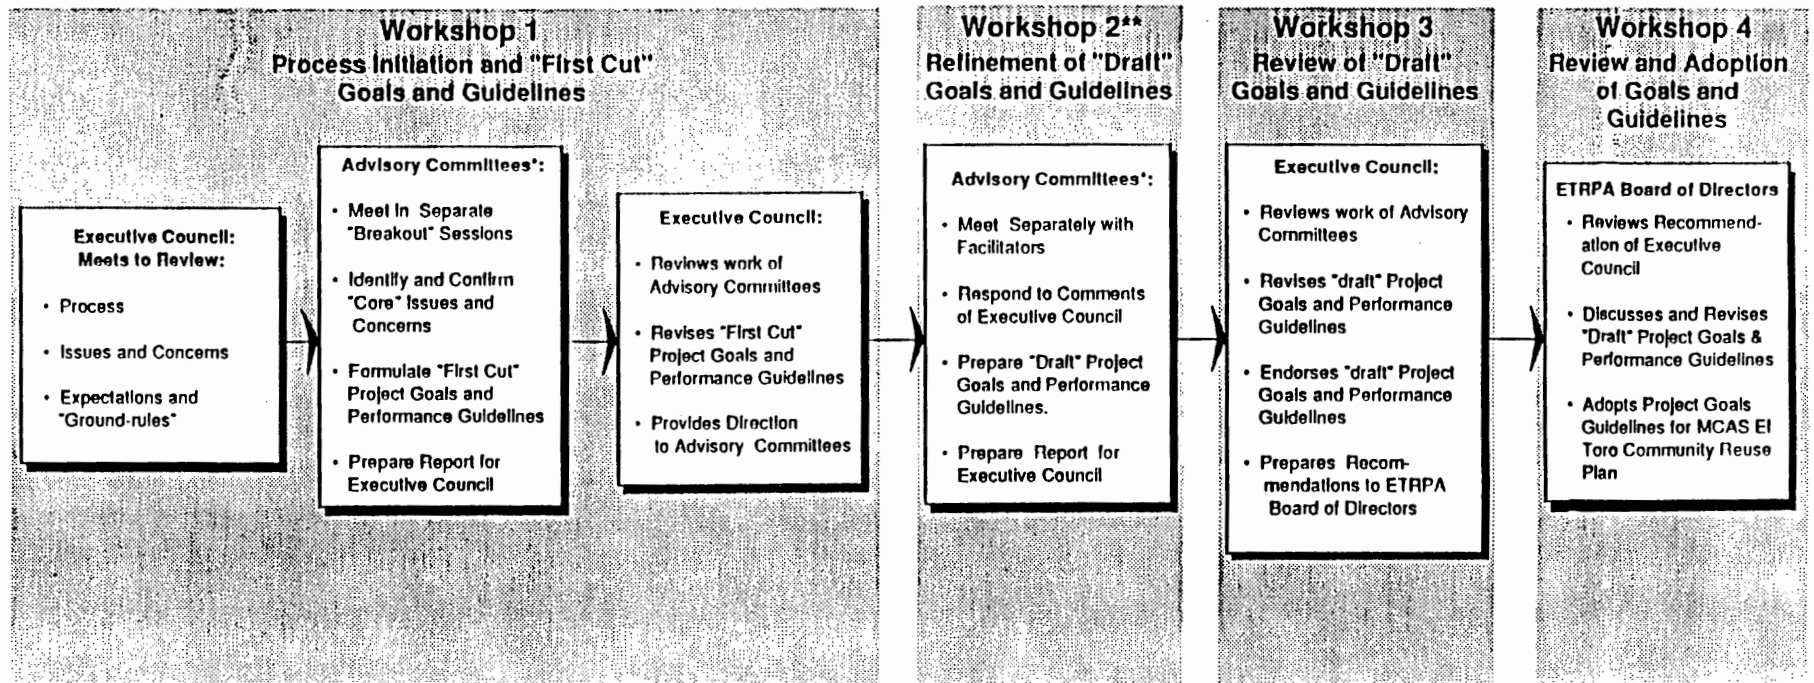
Workshop 1
Process Initiation and "First Cut" Goals and Guidelines

Executive Council:
Meets to Review:

• Process

• Issues and Concerns

• Expectations and "Ground-rules"

Advisory Committees*:

• Meet in Separate "Breakout" Sessions

• Identify and Confirm "Core" Issues and Concerns

• Formulate "First Cut" Project Goals and Performance Guidelines

• Prepare Report for Executive Council

Executive Council:

• Reviews work of Advisory Committees

• Revises "First Cut" Project Goals and Performance Guidelines

• Provides Direction to Advisory Committees

Workshop 2**
Refinement of "Draft" Goals and Guidelines

Advisory Committees*:

• Meet Separately with Facilitators

• Respond to Comments of Executive Council

• Prepare "Draft" Project Goals and Performance Guidelines.

• Prepare Report for Executive Council

Workshop 3
Review of "Draft" Goals and Guidelines

Executive Council:

• Reviews work of Advisory Committees

• Revises "draft" Project Goals and Performance Guidelines

• Endorses "draft" Project Goals and Performance Guidelines

• Prepares Recommendations to ETRPA Board of Directors

Workshop 4
Review and Adoption of Goals and Guidelines

ETRPA Board of Directors

• Reviews Recommendation of Executive Council

• Discusses and Revises "Draft" Project Goals & Performance Guidelines

• Adopts Project Goals Guidelines for MCAS El Toro Community Reuse Plan